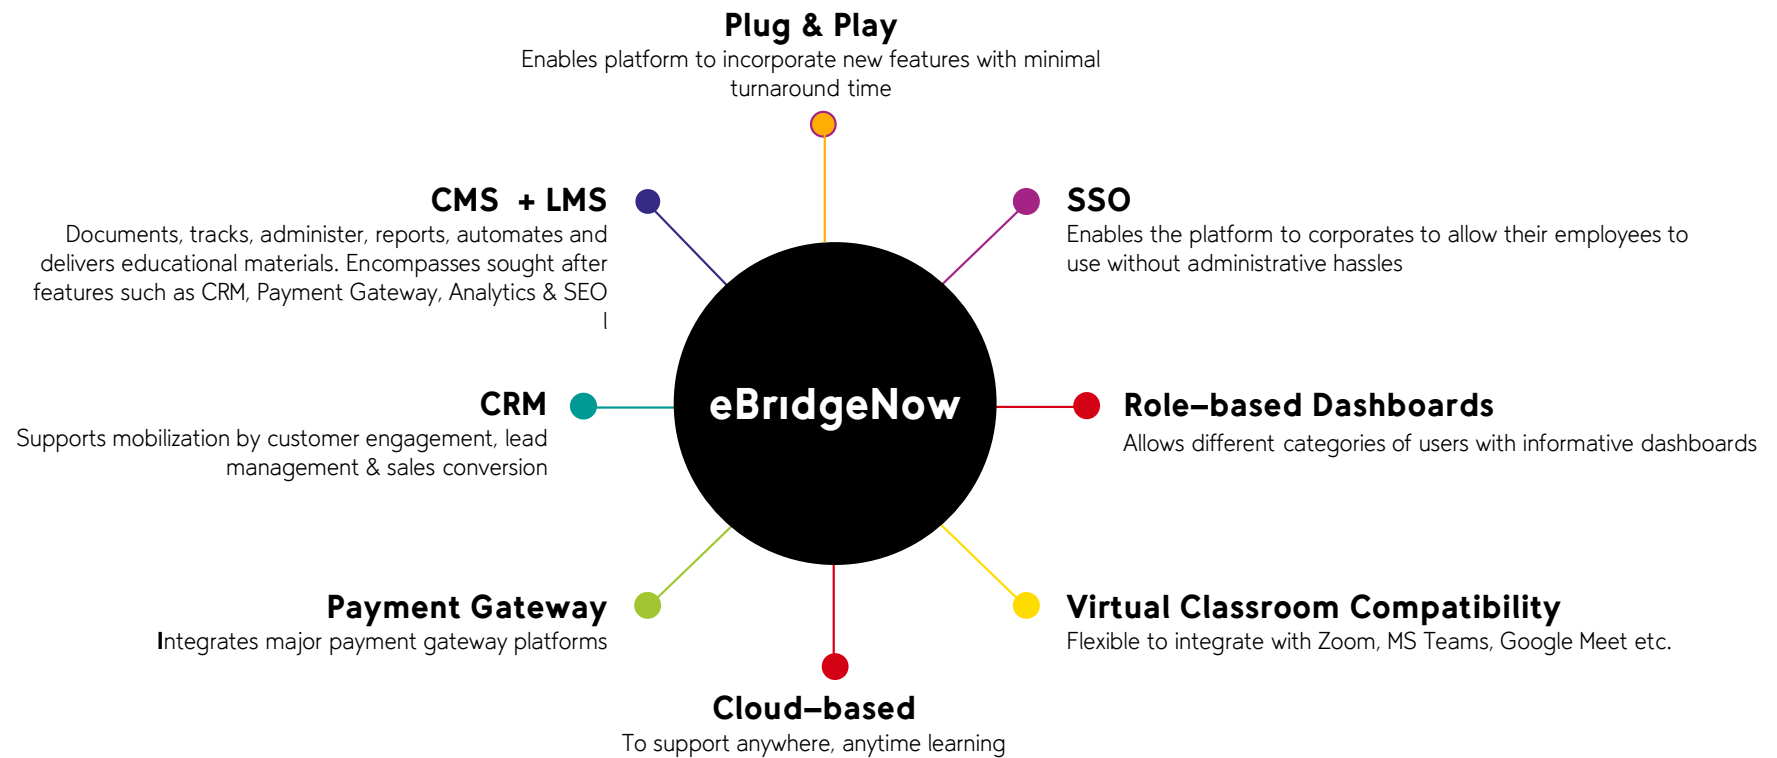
Plug & Play
Enables platform to incorporate new features with minimal turnaround time

CMS + LMS
Documents, tracks, administer, reports, automates and delivers educational materials. Encompasses sought after features such as CRM, Payment Gateway, Analytics & SEO
l

SSO
Enables the platform to corporates to allow their employees to use without administrative hassles

eBrıdgeNow

CRM
Supports mobilization by customer engagement, lead management & sales conversion

Role-based Dashboards
Allows different categories of users with informative dashboards

Payment Gateway
Integrates major payment gateway platforms

Virtual Classroom Compatibility
Flexible to integrate with Zoom, MS Teams, Google Meet etc.

Cloud-based
To support anywhere, anytime learning